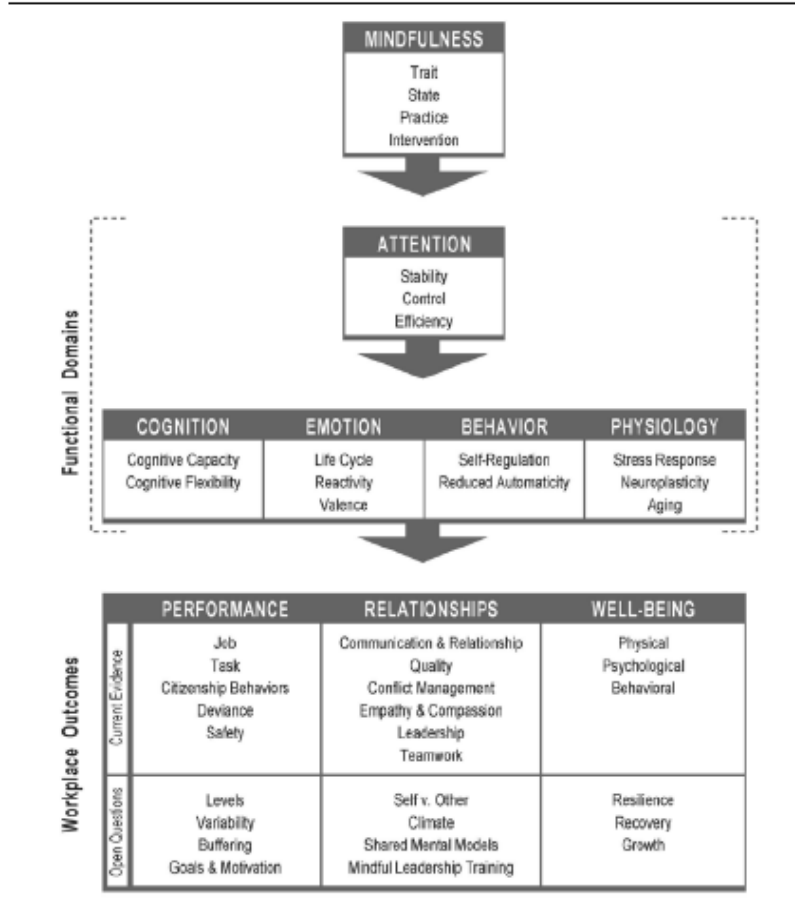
MINDFULNESS

Trait
State
Practice
Intervention

Functional Domains

ATTENTION

Stability
Control
Efficiency

| COGNITION | EMOTION | BEHAVIOR | PHYSIOLOGY |
|---|---|---|---|
| Cognitive Capacity<br>Cognitive Flexibility | Life Cycle<br>Reactivity<br>Valence | Self-Regulation<br>Reduced Automaticity | Stress Response<br>Neuroplasticity<br>Aging |

Workplace Outcomes

| | PERFORMANCE | RELATIONSHIPS | WELL-BEING |
|---|---|---|---|
| Current Evidence | Job<br>Task<br>Citizenship Behaviors<br>Deviance<br>Safety | Communication & Relationship Quality<br>Conflict Management<br>Empathy & Compassion<br>Leadership<br>Teamwork | Physical<br>Psychological<br>Behavioral |
| Open Questions | Levels<br>Variability<br>Buffering<br>Goals & Motivation | Self v. Other<br>Climate<br>Shared Mental Models<br>Mindful Leadership Training | Resilience<br>Recovery<br>Growth |